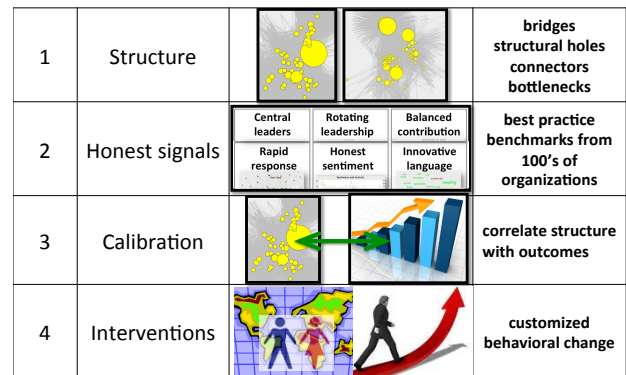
| 1 | Structure | | bridges structural holes connectors bottlenecks |
|---|---|---|---|
| 2 | Honest signals | Central leaders / Rotating leadership / Balanced contribution / Rapid response / Honest sentiment / Innovative language | best practice benchmarks from 100's of organizations |
| 3 | Calibration | | correlate structure with outcomes |
| 4 | Interventions | | customized behavioral change |